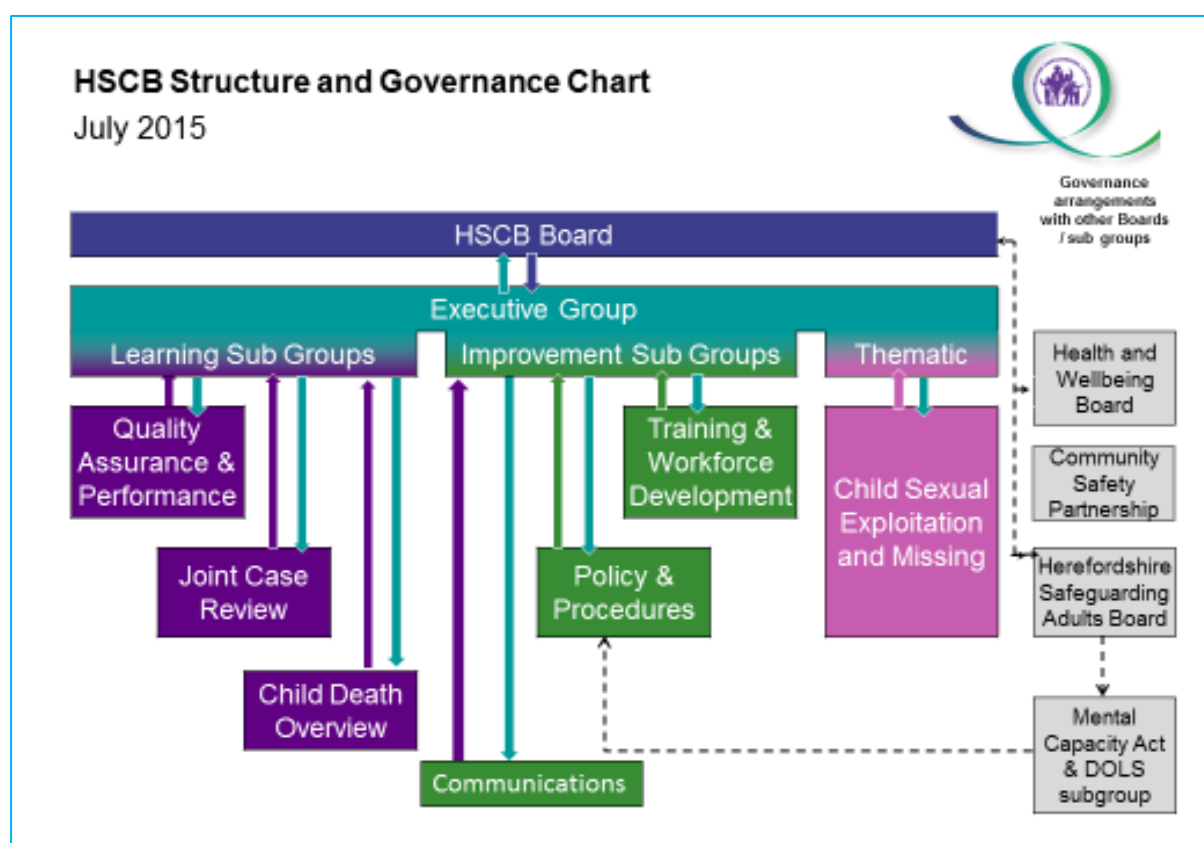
HSCB Structure and Governance Chart

July 2015

Governance arrangements with other Boards / sub groups

HSCB Board

Executive Group

Learning Sub Groups

Improvement Sub Groups

Thematic

Health and Wellbeing Board

Quality Assurance & Performance

Training & Workforce Development

Community Safety Partnership

Child Sexual Exploitation and Missing

Joint Case Review

Policy & Procedures

Herefordshire Safeguarding Adults Board

Child Death Overview

Communications

Mental Capacity Act & DOLS subgroup